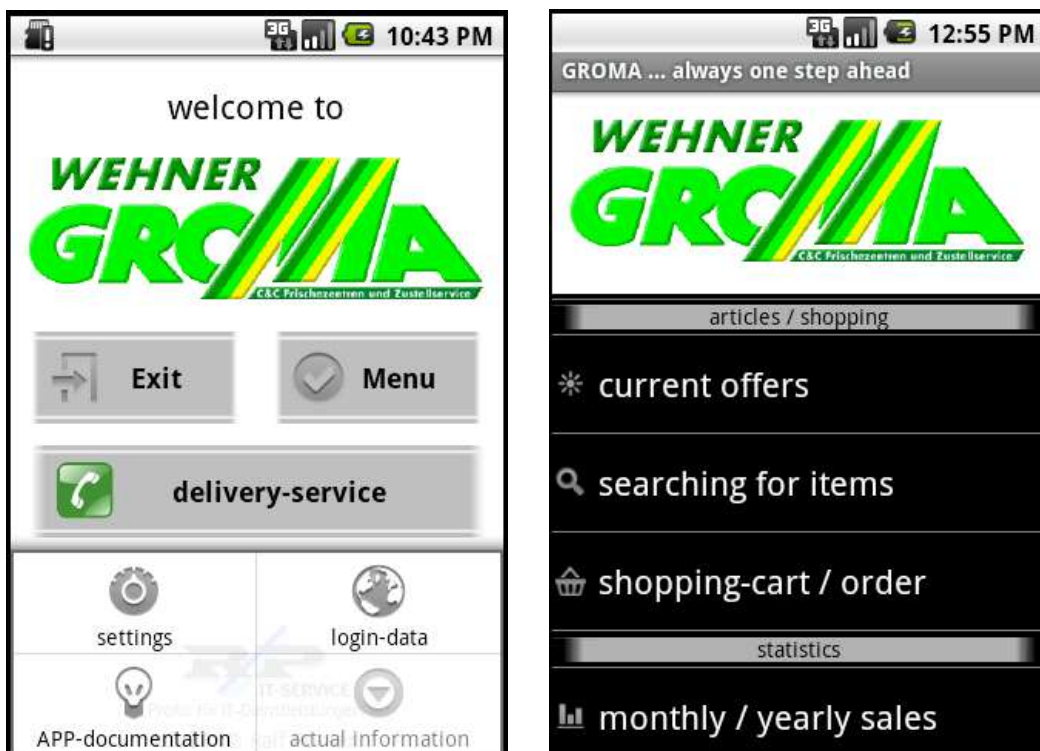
10:43 PM

welcome to

WEHNER GROMA

C&C Frischezentren und Zustellservice

Exit

Menu

delivery-service

settings

login-data

IT-SERVICE

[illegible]

APP-documentation

actual information

12:55 PM

GROMA ... always one step ahead

WEHNER GROMA

C&C Frischezentren und Zustellservice

articles / shopping

current offers

searching for items

shopping-cart / order

statistics

monthly / yearly sales